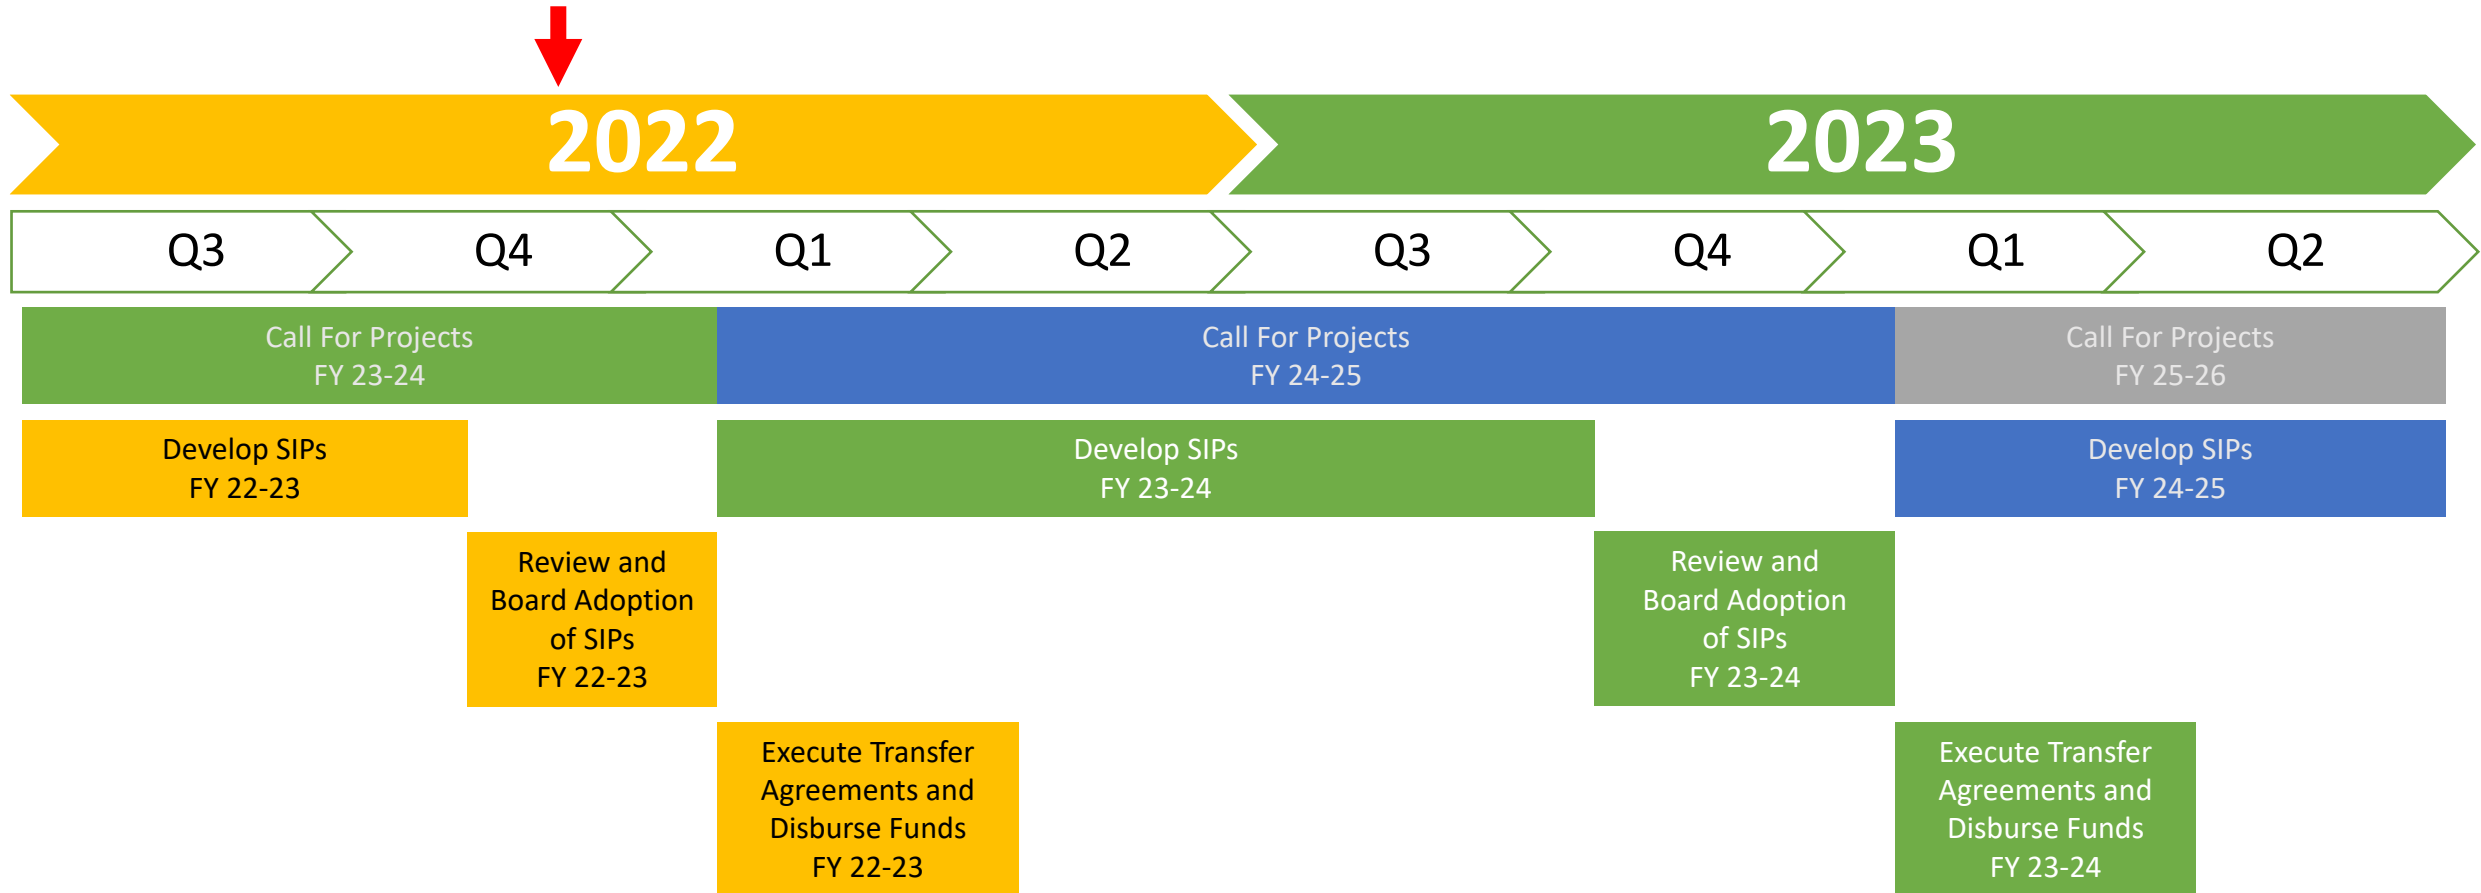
2022

2023

Q3

Q4

Q1

Q2

Q3

Q4

Q1

Q2

Call For Projects
FY 23-24

Call For Projects
FY 24-25

Call For Projects
FY 25-26

Develop SIPs
FY 22-23

Develop SIPs
FY 23-24

Develop SIPs
FY 24-25

Review and Board Adoption of SIPs
FY 22-23

Review and Board Adoption of SIPs
FY 23-24

Execute Transfer Agreements and Disburse Funds
FY 22-23

Execute Transfer Agreements and Disburse Funds
FY 23-24